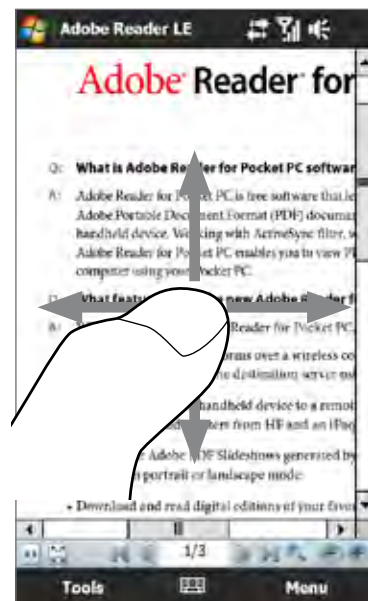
Adobe Reader LE

Adobe Reader for

Q: What is Adobe Reader for Pocket PC softwar

A: Adobe Reader for Pocket PC is free software that le Adobe Portable Document Format (PDF) documen handheld device. Working with ActiveSync filter, w Adobe Reader for Pocket PC enables you to view PD computer using your Pocket PC.

Q: What featu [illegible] new Adobe Reader f

A: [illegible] Reader for Pocket PC

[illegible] ms over a wireless co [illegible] e destination server us

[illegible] handheld device to a remot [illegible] ters from HP and an iPaq

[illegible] Adobe PDF Slideshows generated by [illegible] portrait or landscape mode.

• Download and read digital editions of your favor

1/3

Tools

Menu